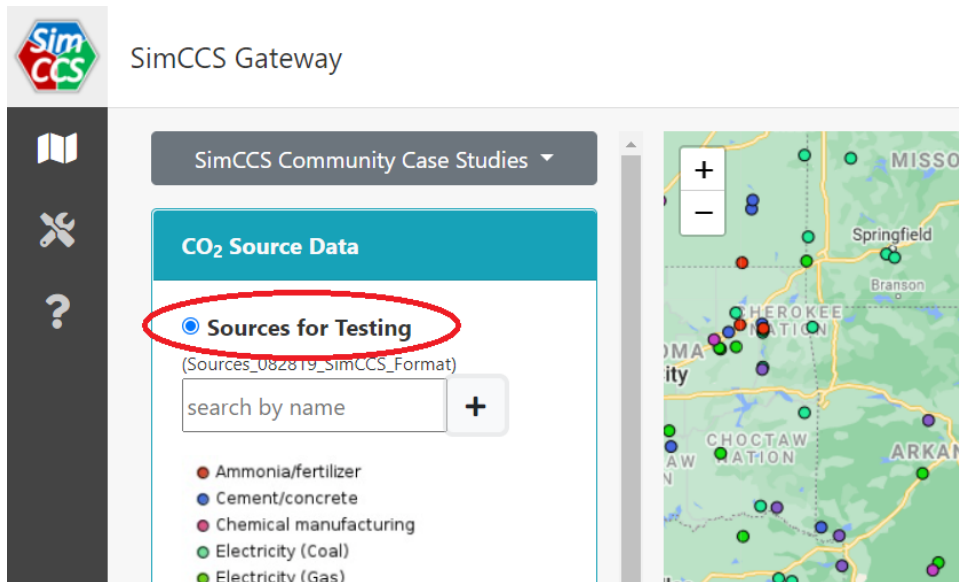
Sim CCS

SimCCS Gateway

SimCCS Community Case Studies

$CO_2$ Source Data

Sources for Testing

(Sources_082819_SimCCS_Format)

search by name

+

Ammonia/fertilizer
Cement/concrete
Chemical manufacturing
Electricity (Coal)
Electricity (Gas)

+
−

MISSO
Springfield
Branson
CHEROKEE NATION
OMA
ity
CHOCTAW NATION
AW
ARKAN